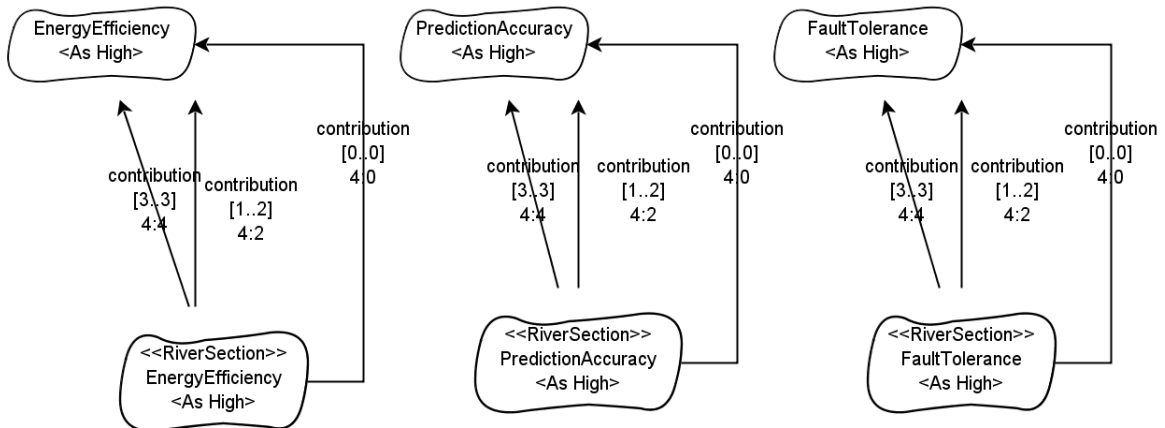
EnergyEfficiency
<As High>

contribution
[3..3]
4:4

contribution
[1..2]
4:2

contribution
[0..0]
4:0

<<RiverSection>>
EnergyEfficiency
<As High>

PredictionAccuracy
<As High>

contribution
[3..3]
4:4

contribution
[1..2]
4:2

contribution
[0..0]
4:0

<<RiverSection>>
PredictionAccuracy
<As High>

FaultTolerance
<As High>

contribution
[3..3]
4:4

contribution
[1..2]
4:2

contribution
[0..0]
4:0

<<RiverSection>>
FaultTolerance
<As High>